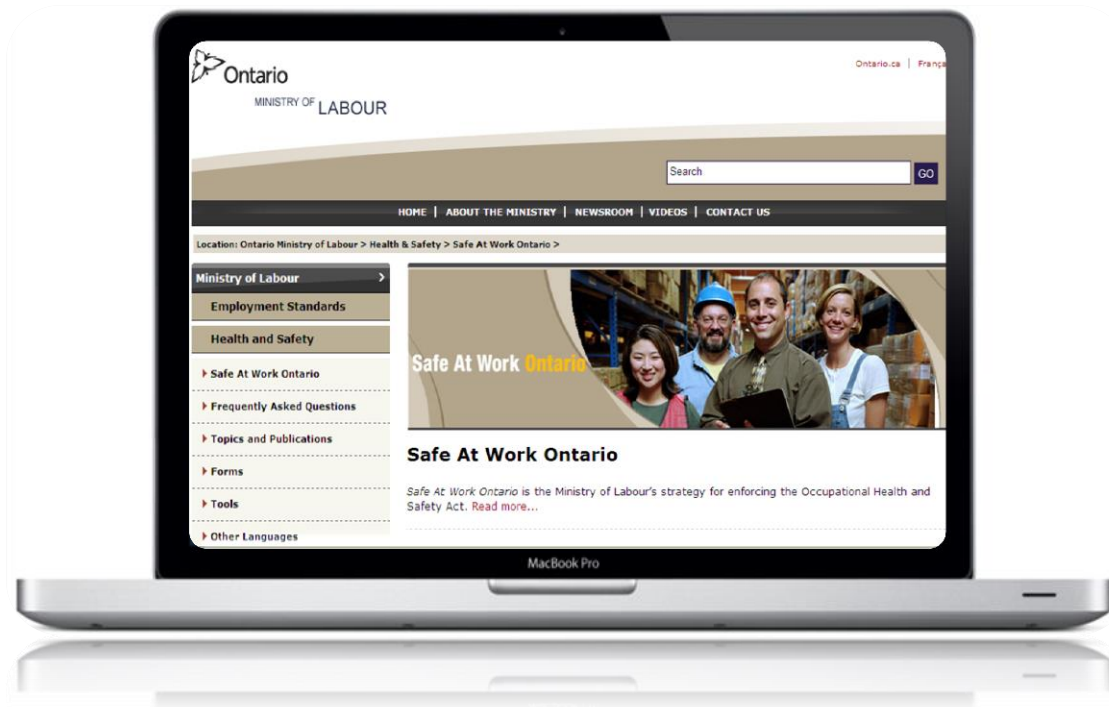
Ontario
MINISTRY OF LABOUR

Ontario.ca | Franç

Search GO

HOME | ABOUT THE MINISTRY | NEWSROOM | VIDEOS | CONTACT US

Location: Ontario Ministry of Labour > Health & Safety > Safe At Work Ontario >

Ministry of Labour >
Employment Standards
Health and Safety
Safe At Work Ontario
Frequently Asked Questions
Topics and Publications
Forms
Tools
Other Languages

Safe At Work Ontario

Safe At Work Ontario

Safe At Work Ontario is the Ministry of Labour's strategy for enforcing the Occupational Health and Safety Act. Read more...

MacBook Pro